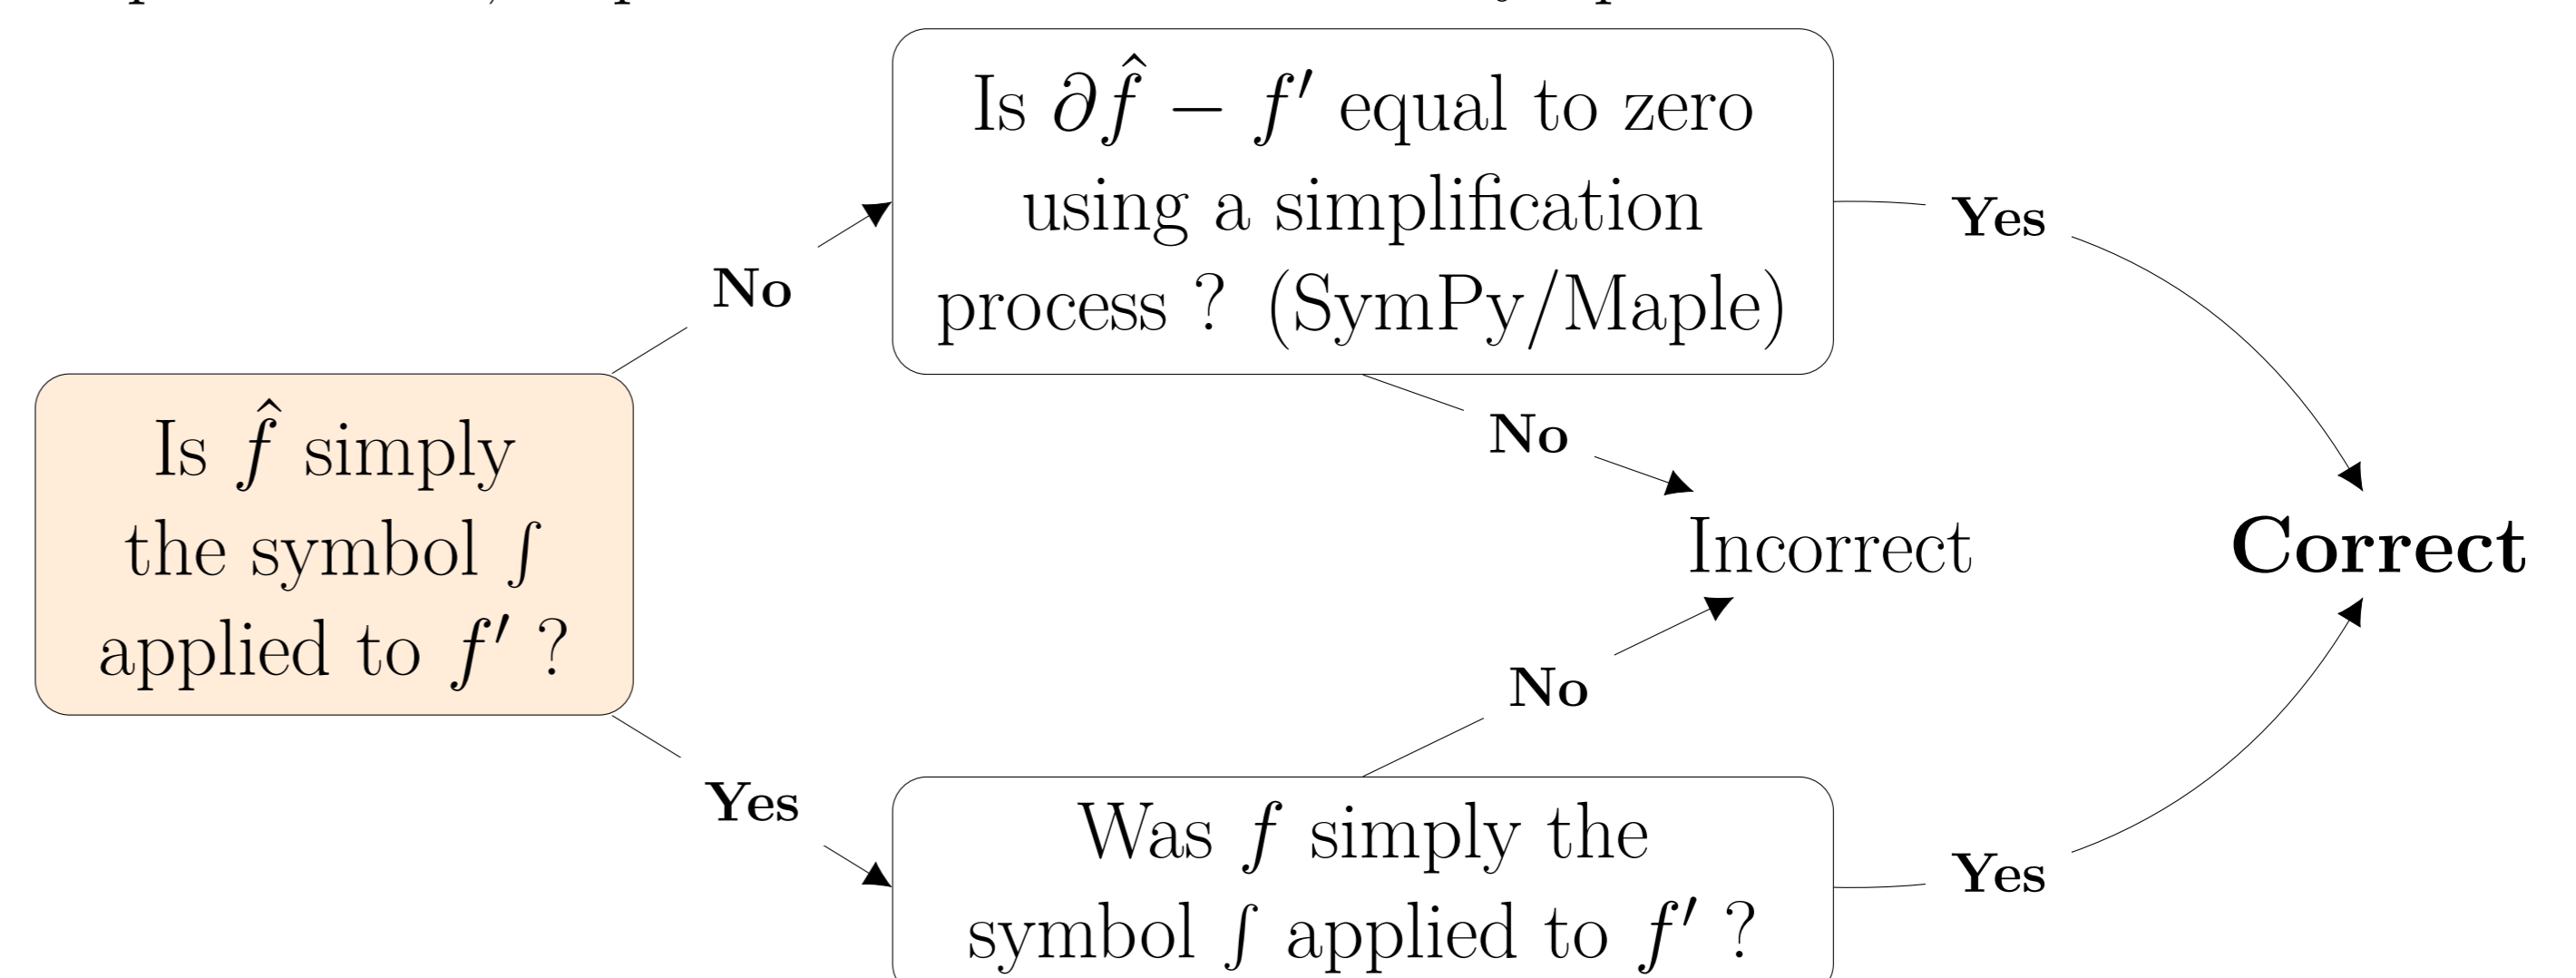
Is $\hat{f}$ simply the symbol $\int$ applied to $f'$ ?

No

Is $\partial\hat{f} - f'$ equal to zero using a simplification process ? (SymPy/Maple)

Yes

No

Incorrect

Correct

No

Yes

Was $f$ simply the symbol $\int$ applied to $f'$ ?

Yes